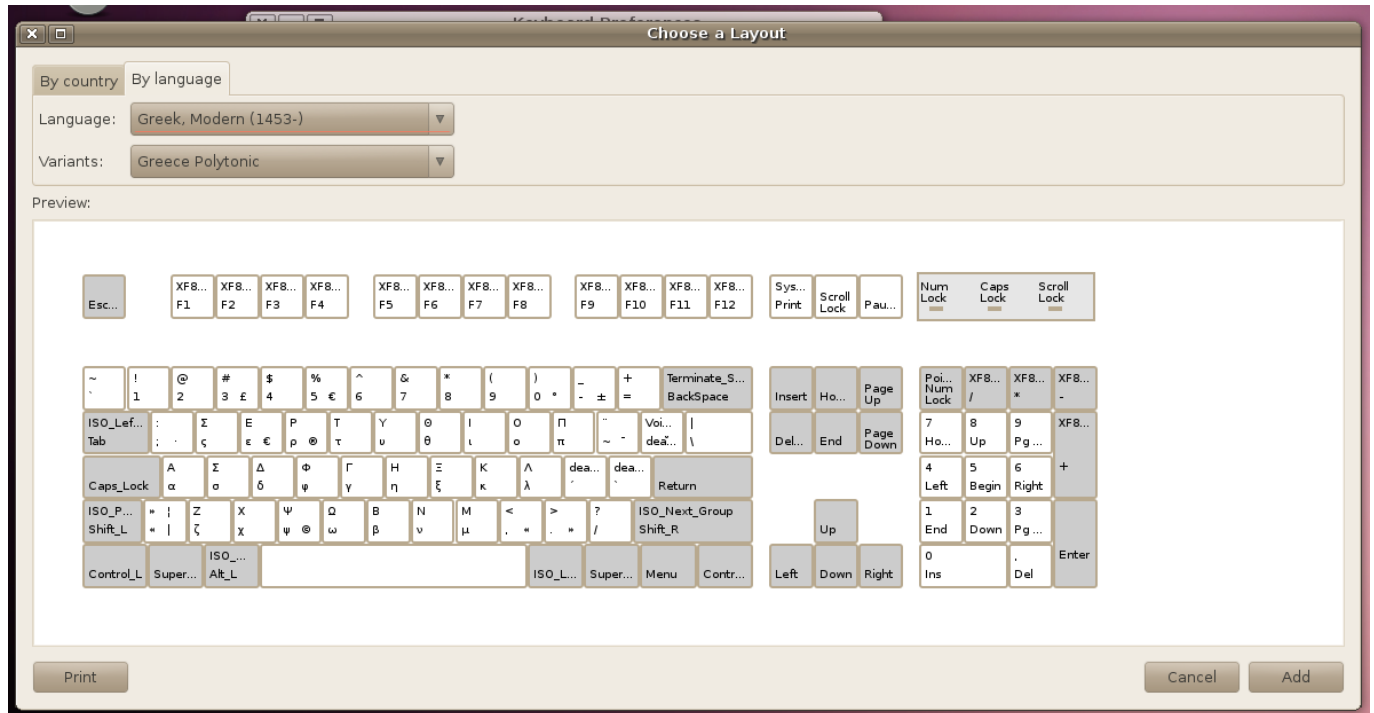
Keyboard Preferences

Choose a Layout

By country | By language

Language: Greek, Modern (1453-)

Variants: Greece Polytonic

Preview:

Esc...
XF8... F1
XF8... F2
XF8... F3
XF8... F4
XF8... F5
XF8... F6
XF8... F7
XF8... F8
XF8... F9
XF8... F10
XF8... F11
XF8... F12
Sys... Print
Scroll Lock
Pau...
Num Lock
Caps Lock
Scroll Lock

~ `
! 1
@ 2
# 3 £
$ 4
% 5 €
^ 6
& 7
* 8
( 9
) 0 °
_ - ±
+ =
Terminate_S... BackSpace
Insert
Ho...
Page Up
Poi... Num Lock
XF8... /
XF8... *
XF8... -

ISO_Lef... Tab
: ; ·
Σ ς
Ε ε €
Ρ ρ ®
Τ τ
Υ υ
Θ θ
Ι ι
Ο ο
Π π
¨ ~ ¯
Voi... deā...
| \
Del...
End
Page Down
7 Ho...
8 Up
9 Pg ...
XF8...

Caps_Lock
Α α
Σ σ
Δ δ
Φ φ
Γ γ
Η η
Ξ ξ
Κ κ
Λ λ
dea... ´
dea... `
Return
4 Left
5 Begin
6 Right
+

ISO_P... Shift_L
» ¦ « |
Ζ ζ
Χ χ
Ψ ψ ©
Ω ω
Β β
Ν ν
Μ μ
< , «
> . »
? /
ISO_Next_Group Shift_R
Up
1 End
2 Down
3 Pg ...
Enter

Control_L
Super...
ISO_... Alt_L
ISO_L...
Super...
Menu
Contr...
Left
Down
Right
0 Ins
. Del

Print
Cancel
Add